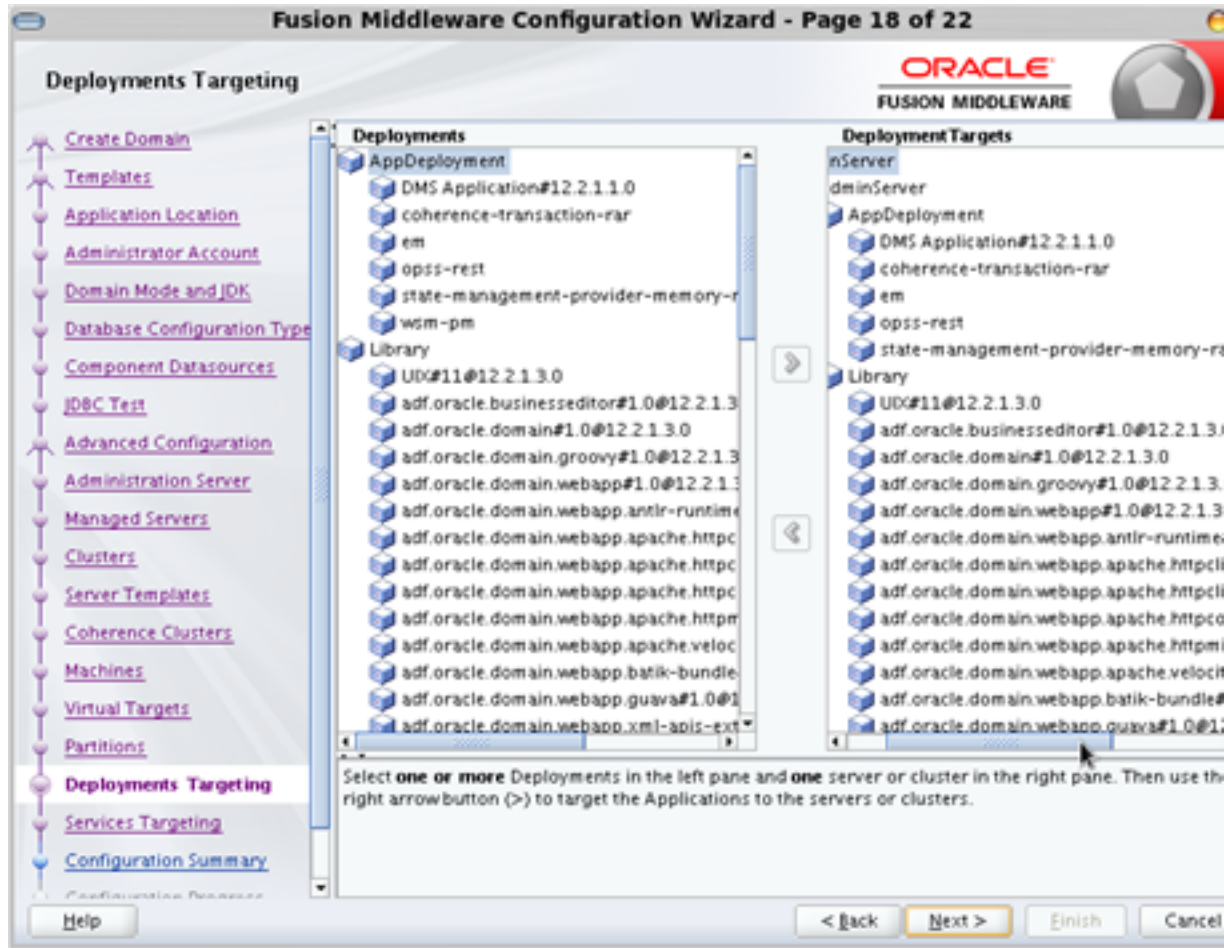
Fusion Middleware Configuration Wizard - Page 18 of 22

Deployments Targeting

ORACLE
FUSION MIDDLEWARE

Create Domain
Templates
Application Location
Administrator Account
Domain Mode and JDK
Database Configuration Type
Component Datasources
JDBC Test
Advanced Configuration
Administration Server
Managed Servers
Clusters
Server Templates
Coherence Clusters
Machines
Virtual Targets
Partitions
Deployments Targeting
Services Targeting
Configuration Summary
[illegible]

Deployments
AppDeployment
DMS Application#12.2.1.1.0
coherence-transaction-rar
em
opss-rest
state-management-provider-memory-r
wsm-pm
Library
UIX#11@12.2.1.3.0
adf.oracle.businesseditor#1.0@12.2.1.3
adf.oracle.domain#1.0@12.2.1.3.0
adf.oracle.domain.groovy#1.0@12.2.1.3
adf.oracle.domain.webapp#1.0@12.2.1.
adf.oracle.domain.webapp.antlr-runtime
adf.oracle.domain.webapp.apache.httpc
adf.oracle.domain.webapp.apache.httpc
adf.oracle.domain.webapp.apache.httpc
adf.oracle.domain.webapp.apache.httpm
adf.oracle.domain.webapp.apache.veloc
adf.oracle.domain.webapp.batik-bundle
adf.oracle.domain.webapp.guava#1.0@1
adf.oracle.domain.webapp.xml-apis-ext

Deployment Targets
nServer
dminServer
AppDeployment
DMS Application#12.2.1.1.0
coherence-transaction-rar
em
opss-rest
state-management-provider-memory-ra
Library
UIX#11@12.2.1.3.0
adf.oracle.businesseditor#1.0@12.2.1.3.
adf.oracle.domain#1.0@12.2.1.3.0
adf.oracle.domain.groovy#1.0@12.2.1.3.
adf.oracle.domain.webapp#1.0@12.2.1.3
adf.oracle.domain.webapp.antlr-runtime
adf.oracle.domain.webapp.apache.httpcli
adf.oracle.domain.webapp.apache.httpcli
adf.oracle.domain.webapp.apache.httpco
adf.oracle.domain.webapp.apache.httpmi
adf.oracle.domain.webapp.apache.velocit
adf.oracle.domain.webapp.batik-bundle#
adf.oracle.domain.webapp.guava#1.0@12

Select one or more Deployments in the left pane and one server or cluster in the right pane. Then use the right arrow button (>) to target the Applications to the servers or clusters.

Help
< Back
Next >
Finish
Cancel